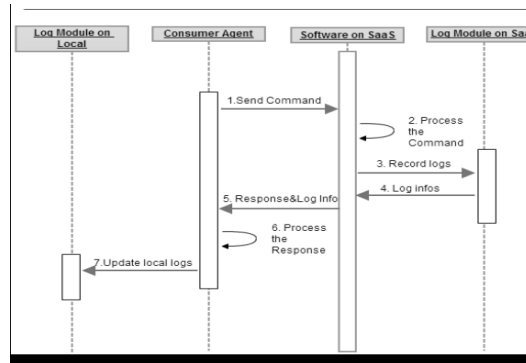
Log Module on Local

Consumer Agent

Software on SaaS

Log Module on Sa

1.Send Command

2. Process the Command

3. Record logs

4. Log infos

5. Response&Log Info

6. Process the Response

7.Update local logs